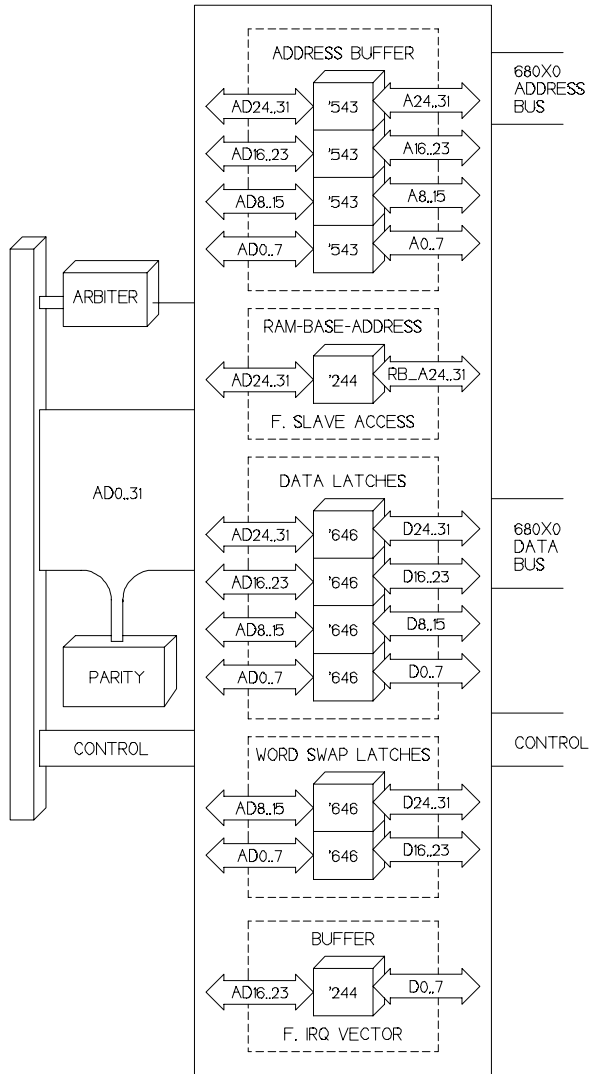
ADDRESS BUFFER

AD24..31
'543
A24..31

AD16..23
'543
A16..23

AD8..15
'543
A8..15

AD0..7
'543
A0..7

680X0 ADDRESS BUS

ARBITER

RAM-BASE-ADDRESS

AD24..31
'244
RB_A24..31

F. SLAVE ACCESS

AD0..31

DATA LATCHES

AD24..31
'646
D24..31

AD16..23
'646
D16..23

AD8..15
'646
D8..15

AD0..7
'646
D0..7

680X0 DATA BUS

PARITY

CONTROL

CONTROL

WORD SWAP LATCHES

AD8..15
'646
D24..31

AD0..7
'646
D16..23

BUFFER

AD16..23
'244
D0..7

F. IRQ VECTOR